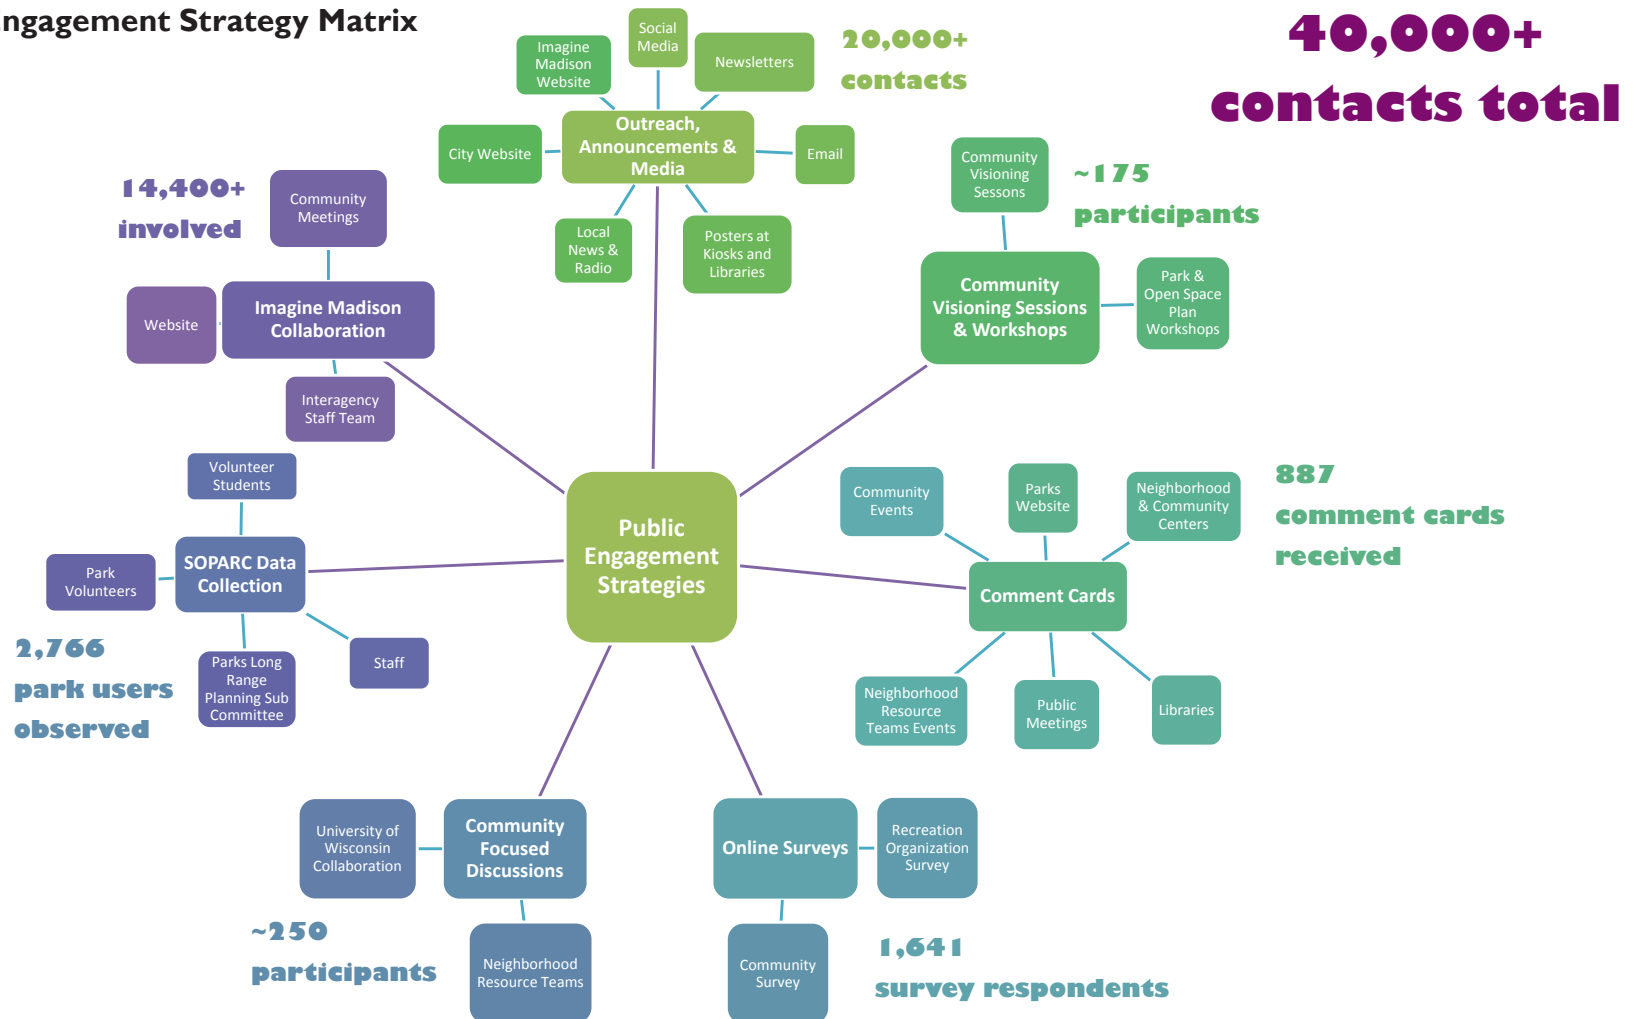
ngagement Strategy Matrix

40,000+ contacts total

20,000+ contacts

Imagine Madison Website

Social Media

Newsletters

City Website

Outreach, Announcements & Media

Email

Local News & Radio

Posters at Kiosks and Libraries

14,400+ involved

Community Meetings

Website

Imagine Madison Collaboration

Interagency Staff Team

Community Visioning Sessons

~175 participants

Community Visioning Sessions & Workshops

Park & Open Space Plan Workshops

Volunteer Students

Park Volunteers

SOPARC Data Collection

Staff

Parks Long Range Planning Sub Committee

2,766 park users observed

Public Engagement Strategies

Community Events

Parks Website

Neighborhood & Community Centers

887 comment cards received

Comment Cards

Neighborhood Resource Teams Events

Public Meetings

Libraries

University of Wisconsin Collaboration

Community Focused Discussions

Neighborhood Resource Teams

~250 participants

Online Surveys

Recreation Organization Survey

Community Survey

1,641 survey respondents